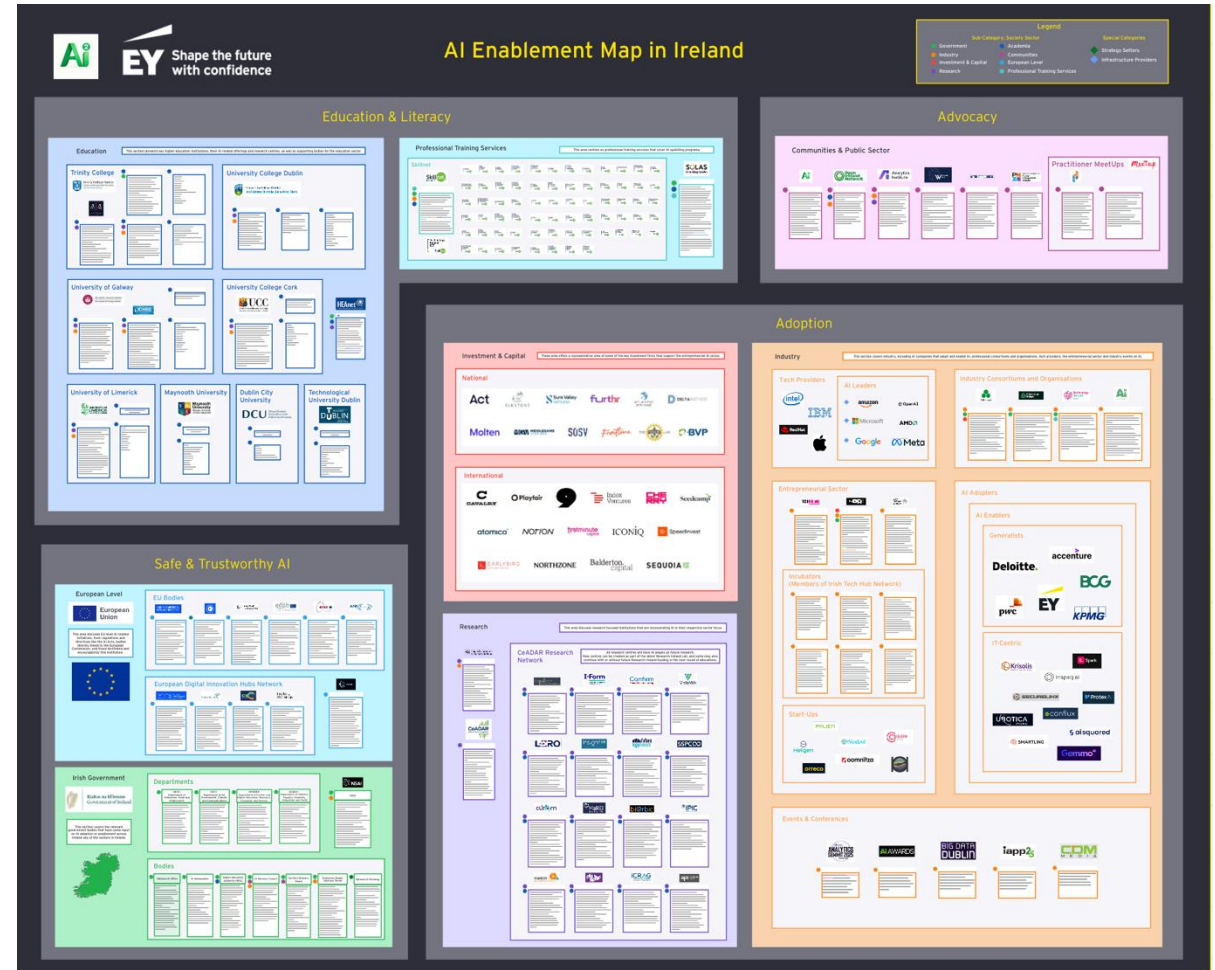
Ai² EY Shape the future with confidence

AI Enablement Map in Ireland

Legend
Sub Category: Society Sector
Government
Industry
Investment & Capital
Research
Academia
Communities
European Level
Professional Training Services
Special Categories
Strategy Setters
Infrastructure Providers

Education & Literacy

Education
Trinity College
University College Dublin
University of Galway
University College Cork
HEAnet
University of Limerick
Maynooth University
Dublin City University
DCU
Technological University Dublin

Professional Training Services
Skillnet
SOLAS

Advocacy

Communities & Public Sector
Practitioner MeetUps
MeetUp

Adoption

Investment & Capital
National
Act
Suir Valley Ventures
furthr
Delta Partners
Molten
SOSV
Frontline
BVP
International
CAVALRY
Playfair
Index Ventures
Seedcamp
atomico
NOTION
firstminute capital
ICONIQ
Speedinvest
EARLYBIRD
NORTHZONE
Balderton Capital
SEQUOIA

Research
CeADAR Research Network
I-Form
Confirm
LERO
IPIC
ICRAG
CeADAR

Industry
Tech Providers
intel
IBM
Red Hat
AI Leaders
amazon
OpenAI
Microsoft
AMD
Google
Meta
Industry Consortiums and Organisations
Ai
Entrepreneurial Sector
Incubators (Members of Irish Tech Hub Network)
Start-Ups
Hellgen
Nodeal
ornnitza
AI Adopters
AI Enablers
Generalists
accenture
Deloitte.
BCG
pwc
EY
KPMG
IT-Centric
Krisolis
Tpark
Inspeq ai
SECURELEXX
Protex
UNIOTICA
econflux
aisquared
SMARTLING
Gemmo
Events & Conferences
ANALYTICS SUMMIT 2025
AI AWARDS
BIG DATA DUBLIN
iapp
CDM MEDIA

Safe & Trustworthy AI

European Level
European Union
EU Bodies
European Digital Innovation Hubs Network

Irish Government
Rialtas na hÉireann Government of Ireland
Departments
Bodies
NSAI